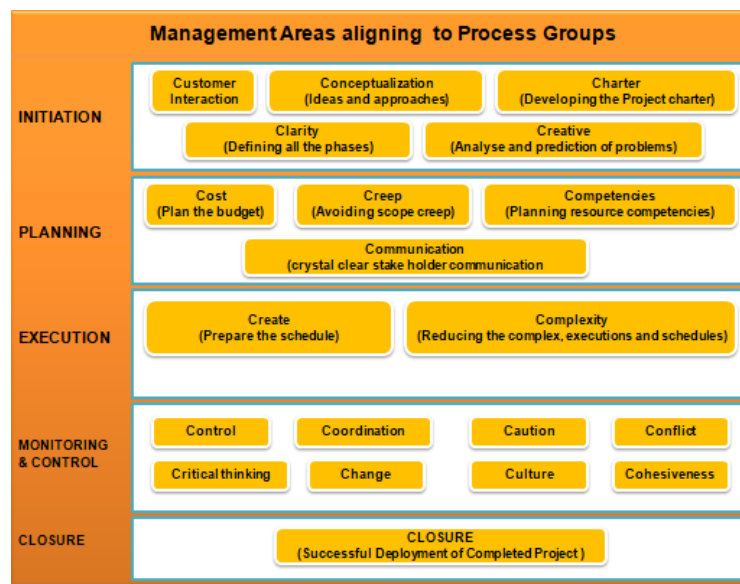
Management Areas aligning to Process Groups

INITIATION

Customer Interaction

Conceptualization (Ideas and approaches)

Charter (Developing the Project charter)

Clarity (Defining all the phases)

Creative (Analyse and prediction of problems)

PLANNING

Cost (Plan the budget)

Creep (Avoiding scope creep)

Competencies (Planning resource competencies)

Communication (crystal clear stake holder communication

EXECUTION

Create (Prepare the schedule)

Complexity (Reducing the complex, executions and schedules)

MONITORING & CONTROL

Control

Coordination

Caution

Conflict

Critical thinking

Change

Culture

Cohesiveness

CLOSURE

CLOSURE (Successful Deployment of Completed Project)